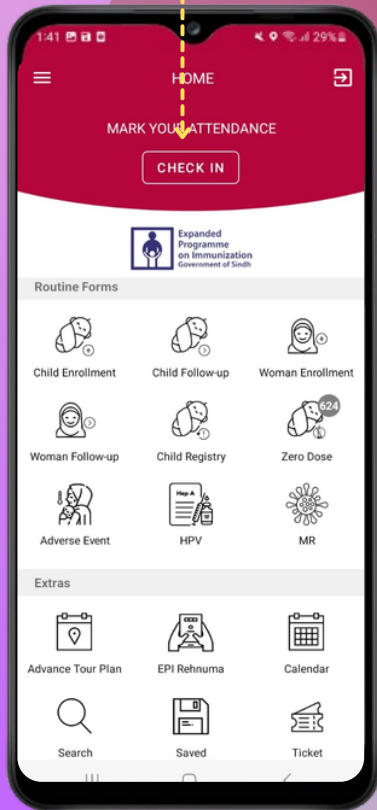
1:41 29%

HOME

MARK YOUR ATTENDANCE

CHECK IN

Expanded Programme on Immunization
Government of Sindh

Routine Forms

Child Enrollment
Child Follow-up
Woman Enrollment
Woman Follow-up
Child Registry
624
Zero Dose
Adverse Event
Hep A
HPV
MR

Extras

Advance Tour Plan
EPI Rehnuma
Calendar
Search
Saved
Ticket